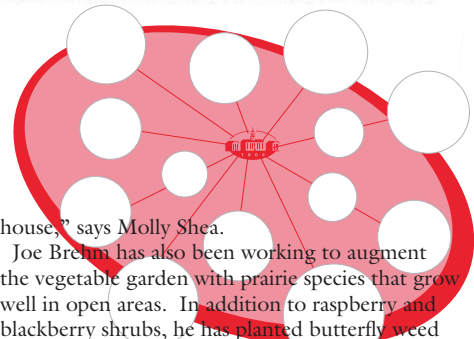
house," says Molly Shea.

Joe Brehm has also been working to augment the vegetable garden with prairie species that grow well in open areas. In addition to raspberry and blackberry shrubs, he has planted butterfly weed